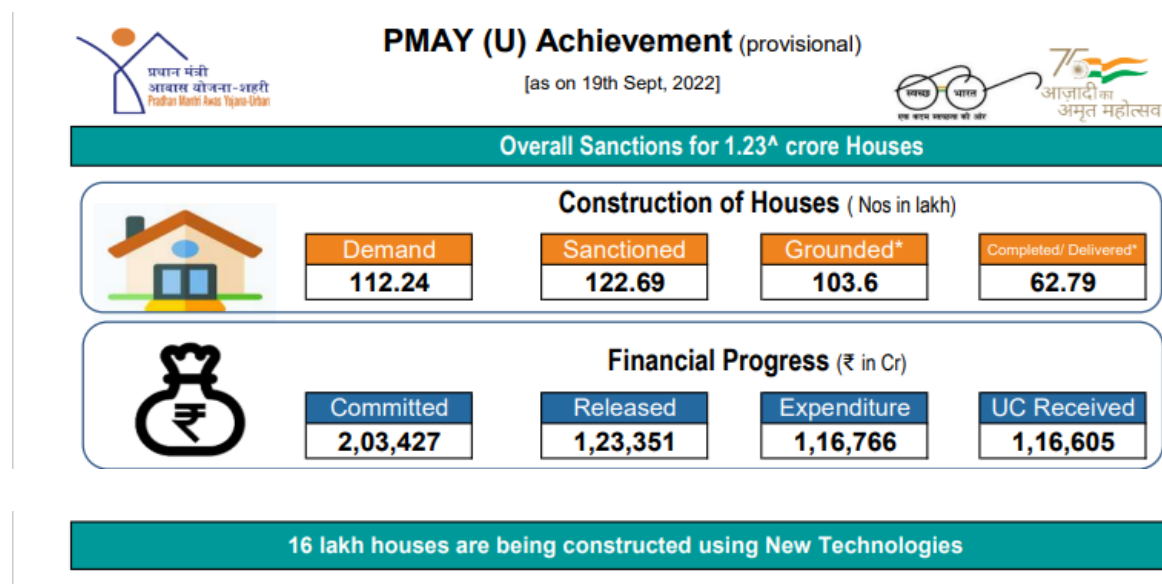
प्रधान मंत्री
आवास योजना-शहरी
Pradhan Mantri Awas Yojana-Urban

PMAY (U) Achievement (provisional)

[as on 19th Sept, 2022]

स्वच्छ भारत
एक कदम स्वच्छता की ओर

75
आज़ादी का
अमृत महोत्सव

Overall Sanctions for 1.23^ crore Houses

Construction of Houses ( Nos in lakh)

| Demand | Sanctioned | Grounded* | Completed/ Delivered* |
|---|---|---|---|
| 112.24 | 122.69 | 103.6 | 62.79 |

Financial Progress (₹ in Cr)

| Committed | Released | Expenditure | UC Received |
|---|---|---|---|
| 2,03,427 | 1,23,351 | 1,16,766 | 1,16,605 |

16 lakh houses are being constructed using New Technologies